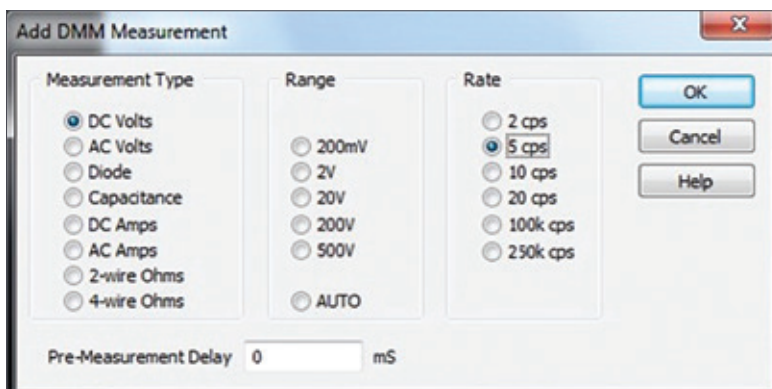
Add DMM Measurement

Measurement Type
DC Volts
AC Volts
Diode
Capacitance
DC Amps
AC Amps
2-wire Ohms
4-wire Ohms

Range
200mV
2V
20V
200V
500V
AUTO

Rate
2 cps
5 cps
10 cps
20 cps
100k cps
250k cps

OK
Cancel
Help

Pre-Measurement Delay 0 mS